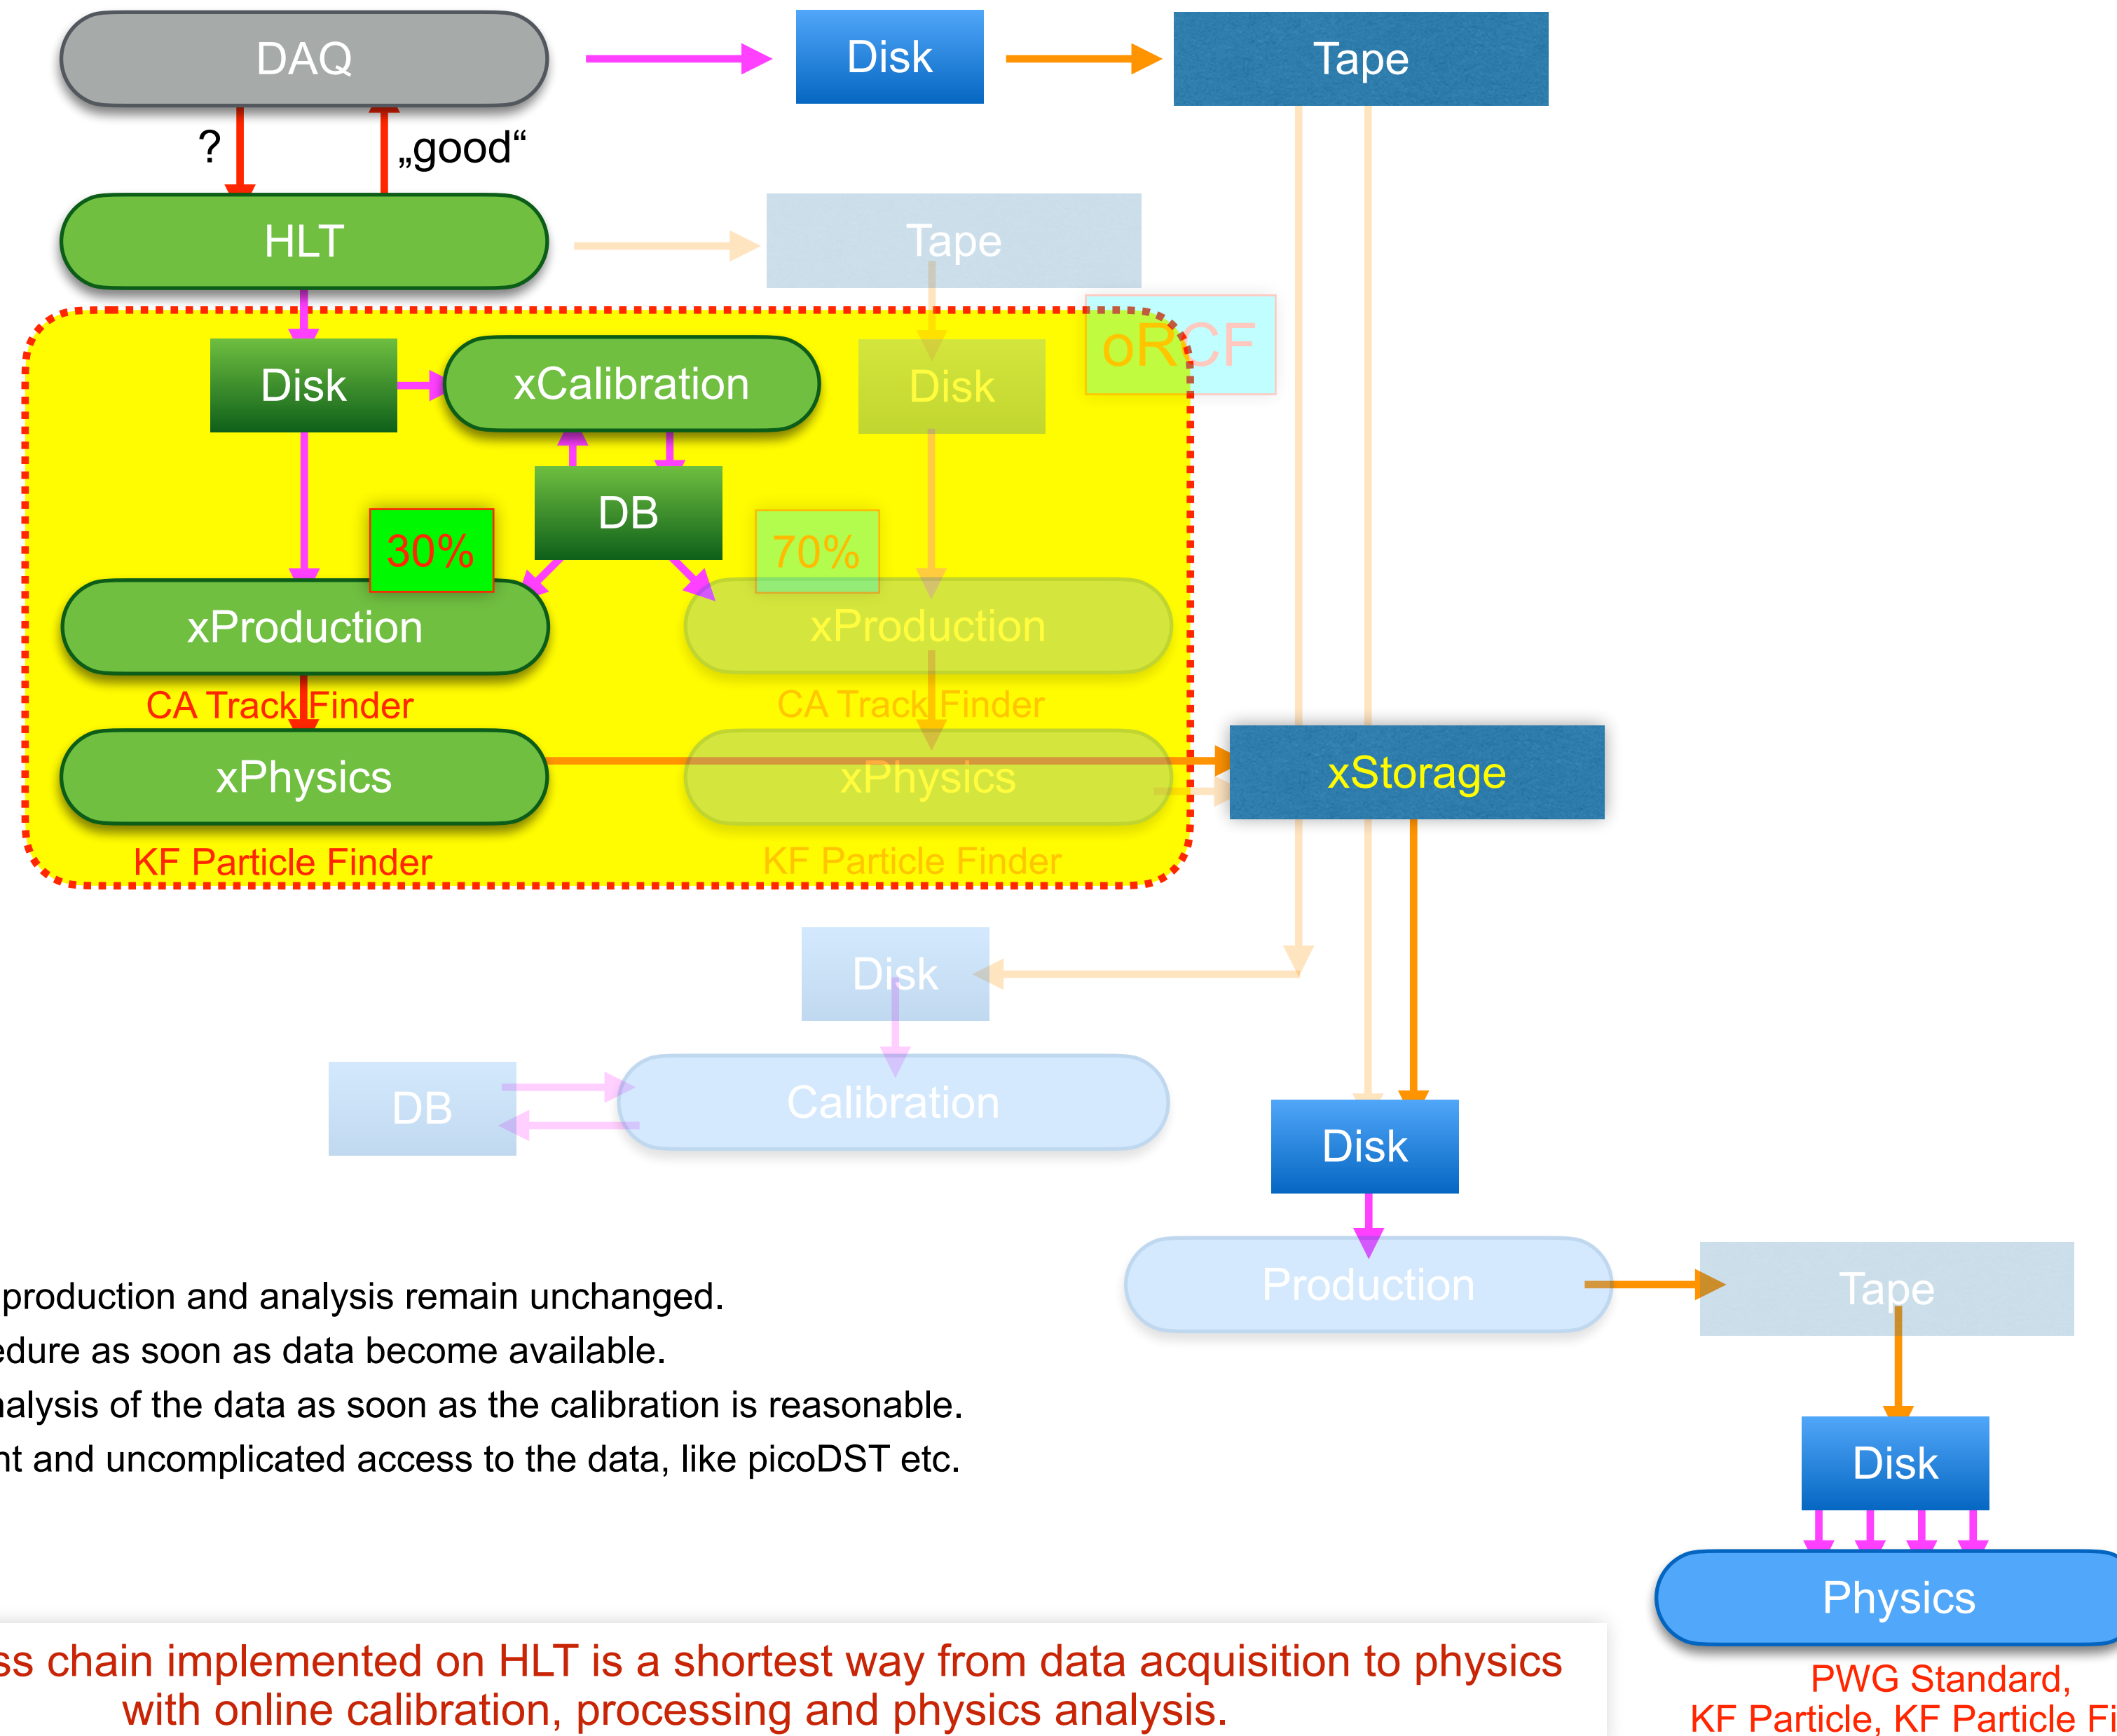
DAQ

Disk

Tape

?

„good“

HLT

Tape

oRCF

Disk

xCalibration

Disk

DB

30%

70%

xProduction

xProduction

CA Track Finder

CA Track Finder

xPhysics

xPhysics

xStorage

KF Particle Finder

KF Particle Finder

Disk

DB

Calibration

Disk

Production

Tape

production and analysis remain unchanged.
edure as soon as data become available.
alysis of the data as soon as the calibration is reasonable.
nt and uncomplicated access to the data, like picoDST etc.

Disk

Physics

ss chain implemented on HLT is a shortest way from data acquisition to physics with online calibration, processing and physics analysis.

PWG Standard,
KF Particle, KF Particle Fi